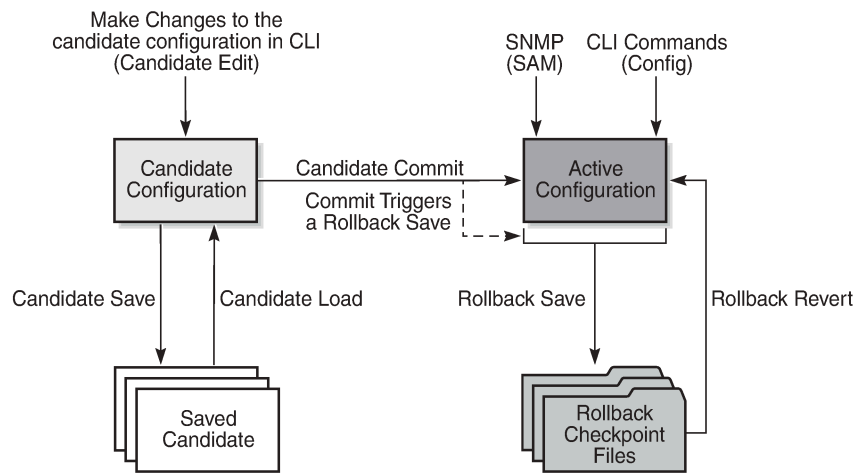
Make Changes to the candidate configuration in CLI (Candidate Edit)

SNMP (SAM)

CLI Commands (Config)

Candidate Configuration

Candidate Commit

Active Configuration

Commit Triggers a Rollback Save

Candidate Save

Candidate Load

Rollback Save

Rollback Revert

Saved Candidate

Rollback Checkpoint Files